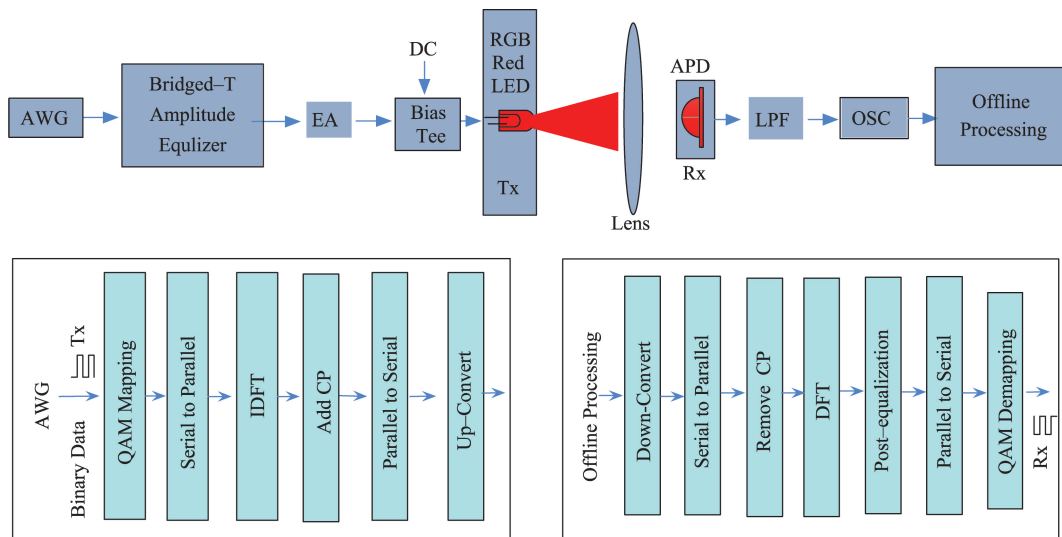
AWG

Bridged–T Amplitude Equlizer

EA

DC

Bias Tee

RGB Red LED

Tx

Lens

APD

Rx

LPF

OSC

Offline Processing

AWG

Binary Data

Tx

QAM Mapping

Serial to Parallel

IDFT

Add CP

Parallel to Serial

Up–Convert

Offline Processing

Down-Convert

Serial to Parallel

Remove CP

DFT

Post–equalization

Parallel to Serial

QAM Demapping

Rx